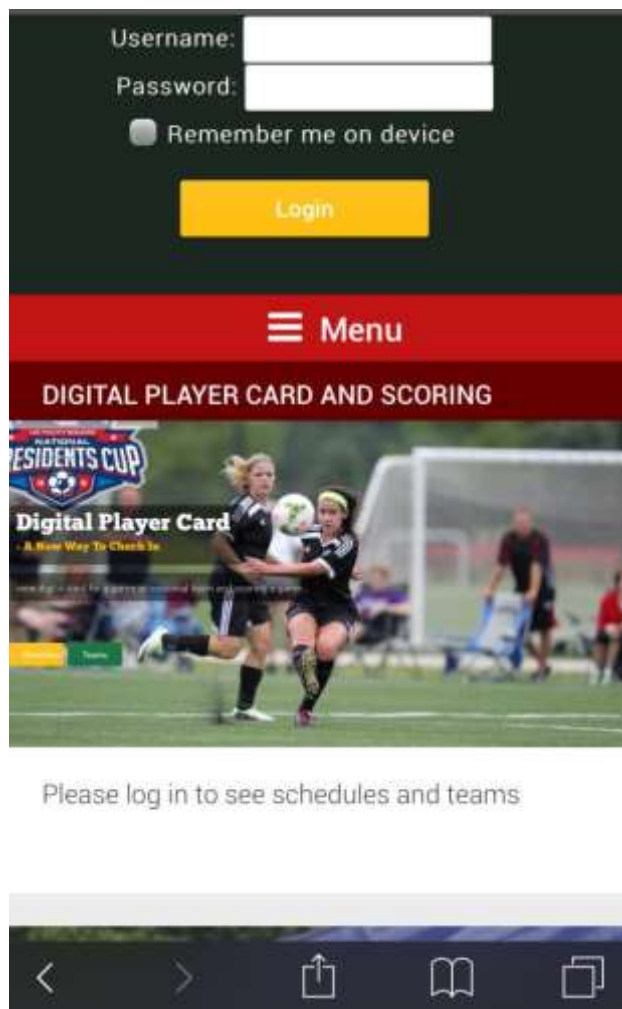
Username:

Password:

Remember me on device

Login

☰ Menu

DIGITAL PLAYER CARD AND SCORING

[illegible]
NATIONAL
ESIDENTS CUP

Digital Player Card
- A New Way To Check In

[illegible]

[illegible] Teams

Please log in to see schedules and teams